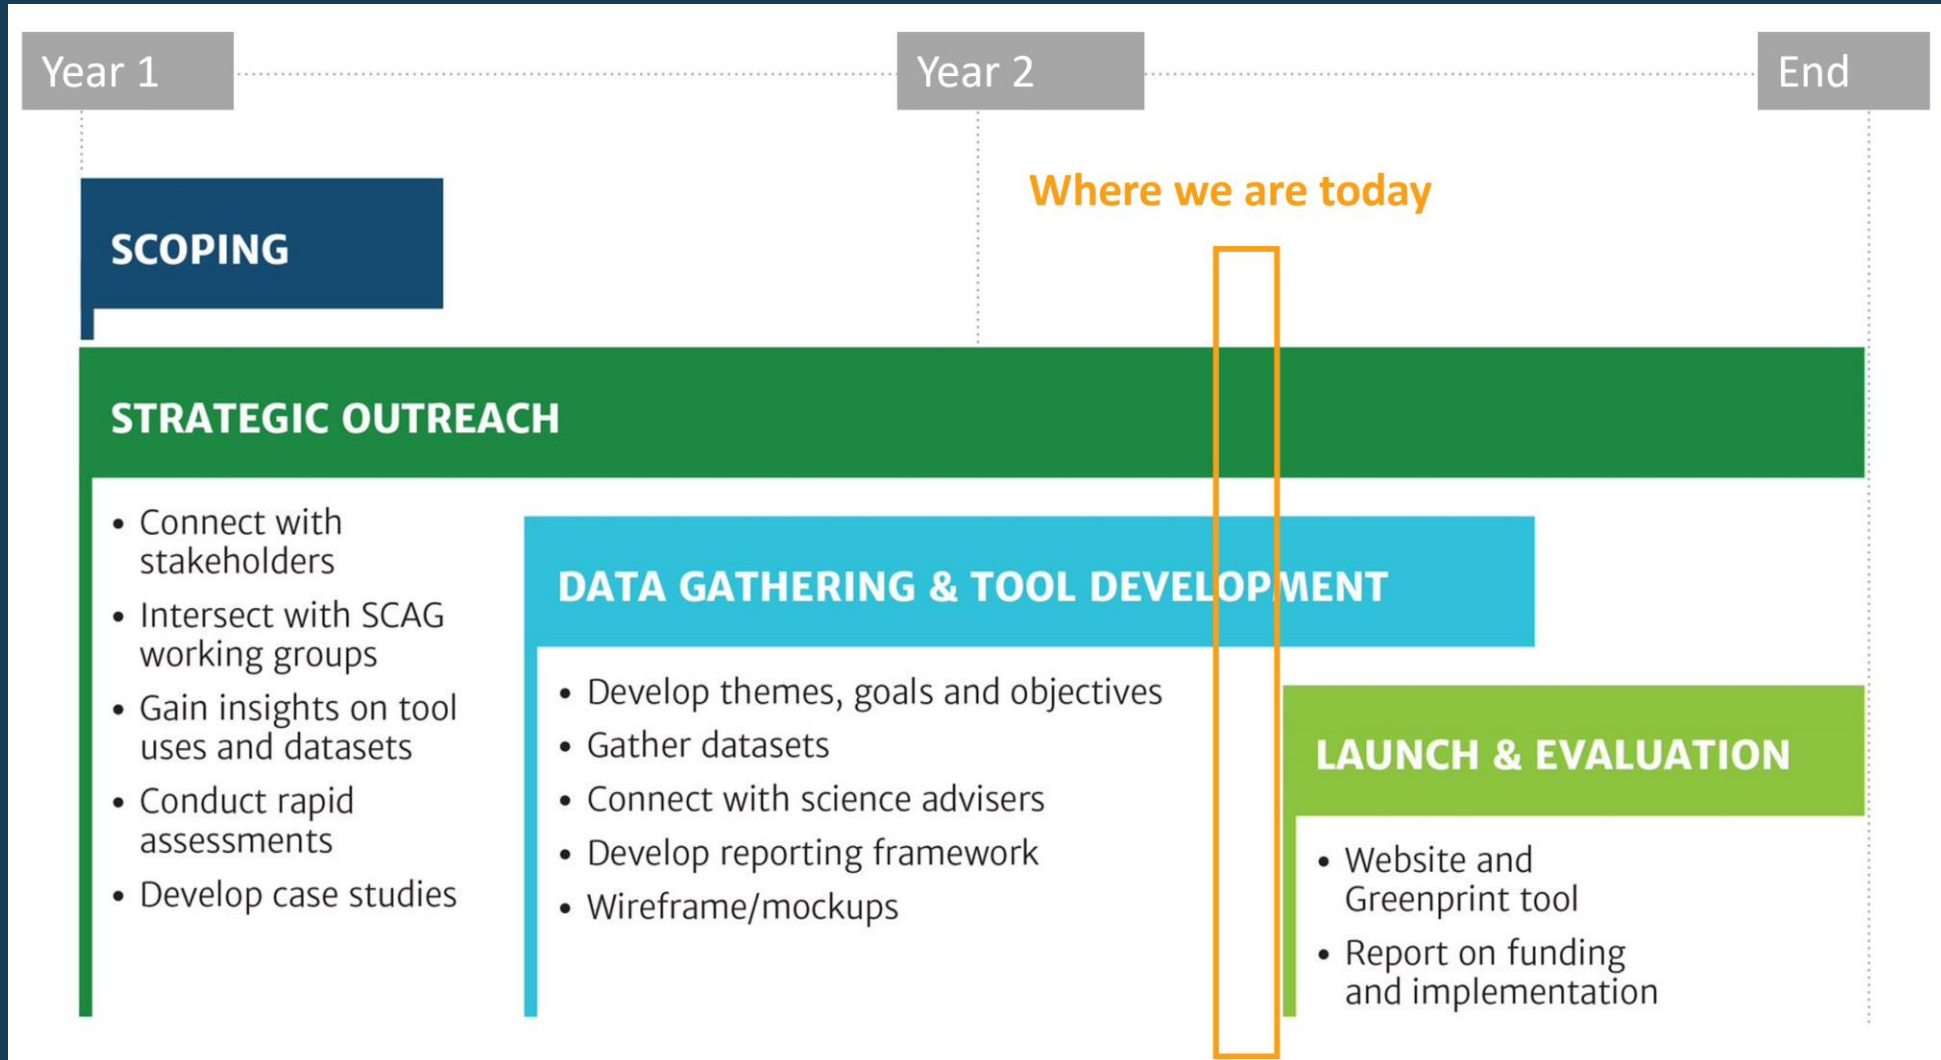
Year 1

Year 2

End

Where we are today

SCOPING

STRATEGIC OUTREACH

- Connect with stakeholders
- Intersect with SCAG working groups
- Gain insights on tool uses and datasets
- Conduct rapid assessments
- Develop case studies

DATA GATHERING & TOOL DEVELOPMENT

- Develop themes, goals and objectives
- Gather datasets
- Connect with science advisers
- Develop reporting framework
- Wireframe/mockups

LAUNCH & EVALUATION

- Website and Greenprint tool
- Report on funding and implementation